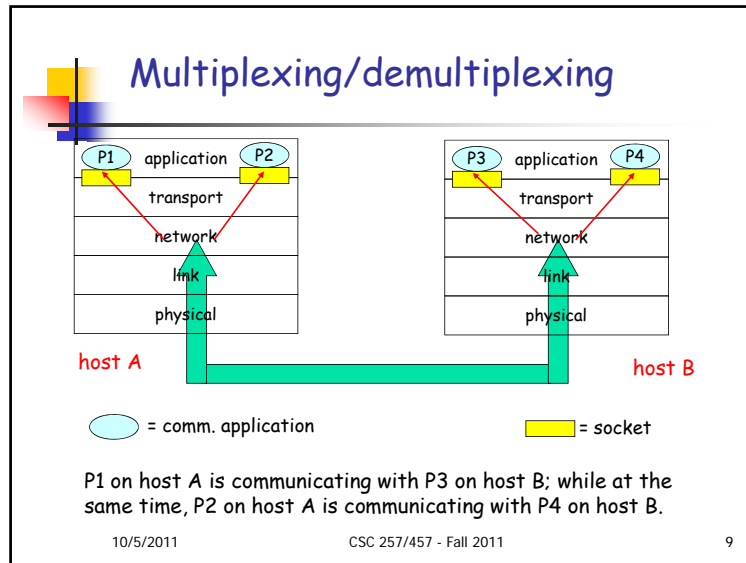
Multiplexing/demultiplexing

P1 application P2
transport
network
link
physical

P3 application P4
transport
network
link
physical

host A

host B

= comm. application

= socket

P1 on host A is communicating with P3 on host B; while at the same time, P2 on host A is communicating with P4 on host B.

10/5/2011

CSC 257/457 - Fall 2011

9